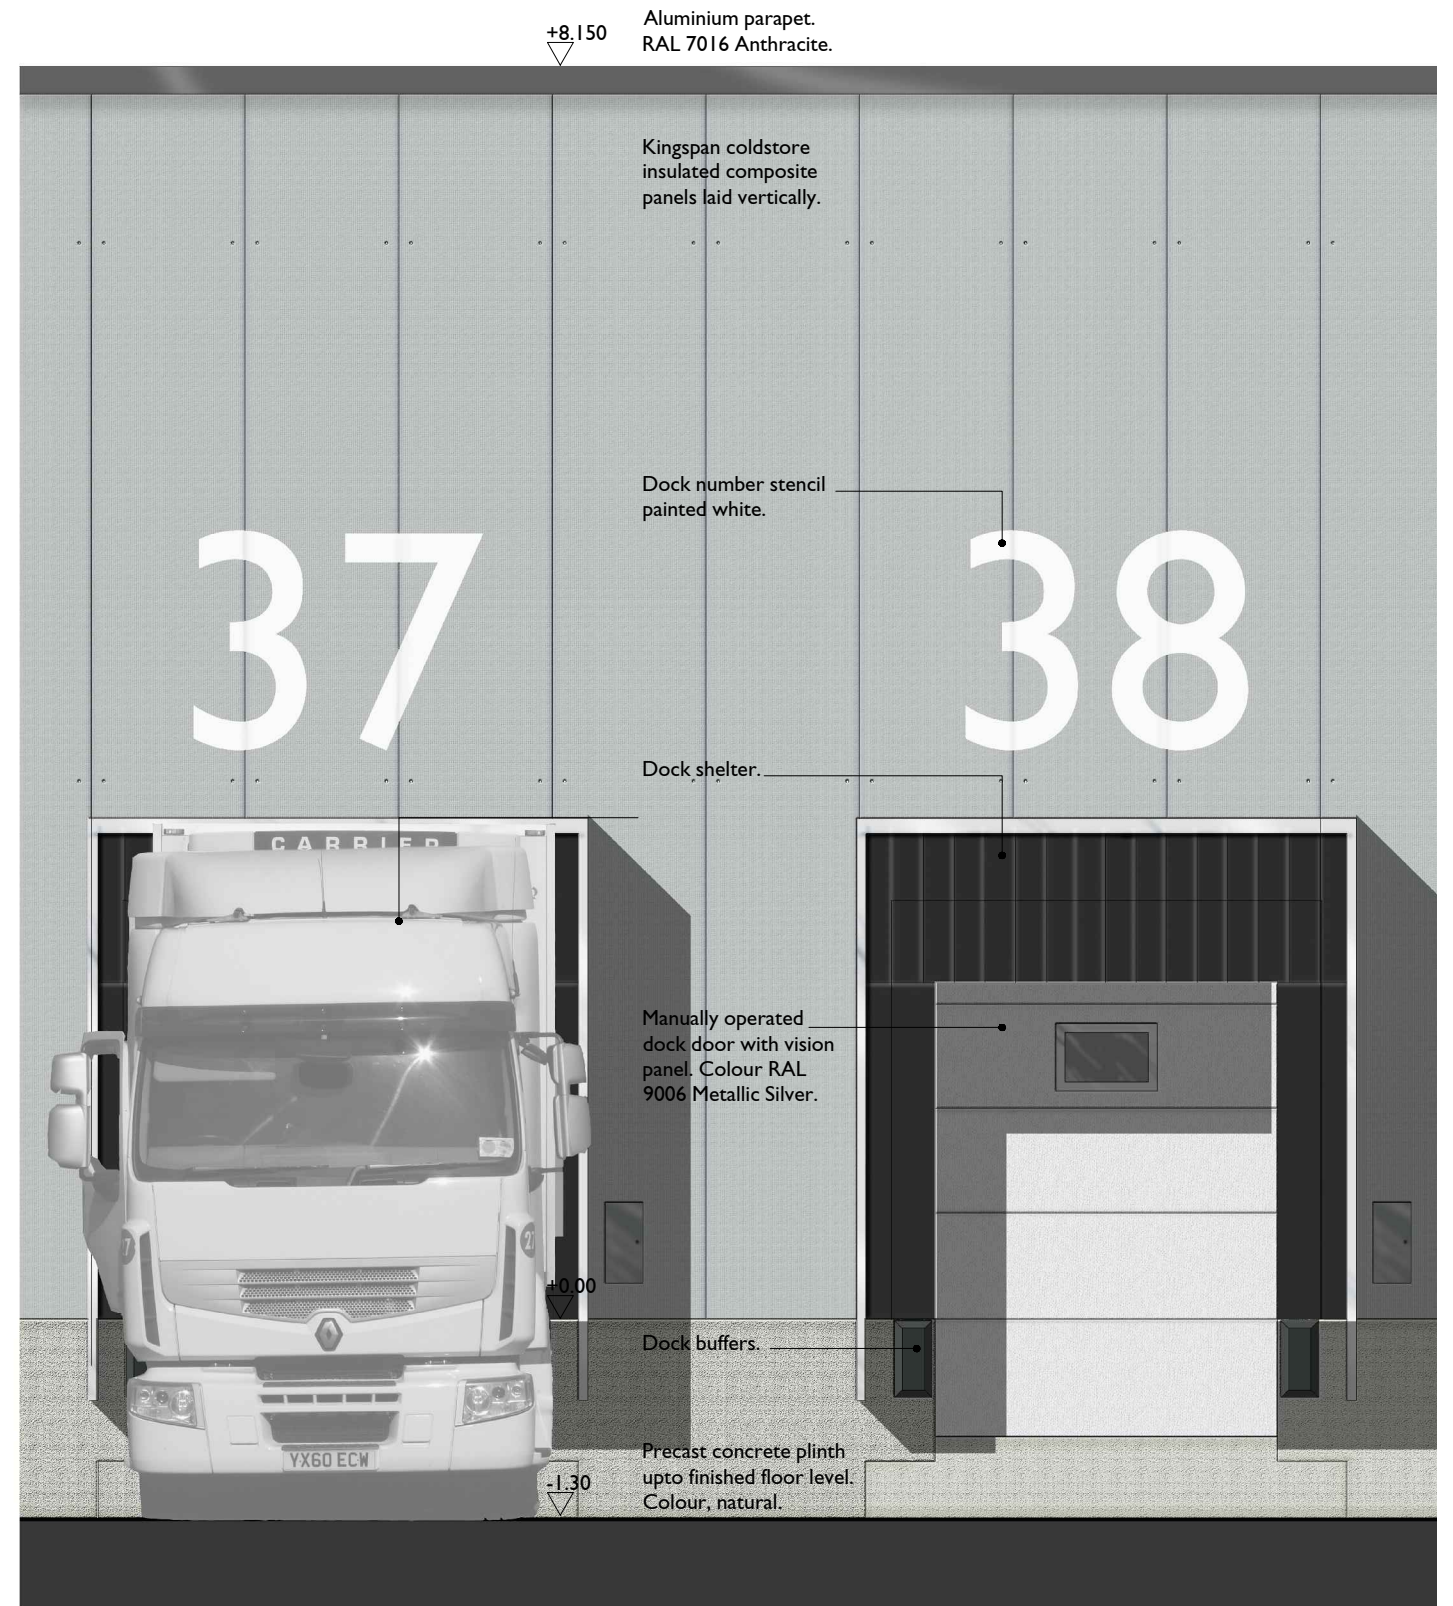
+8.150

Aluminium parapet.
RAL 7016 Anthracite.

Kingspan coldstore insulated composite panels laid vertically.

Dock number stencil painted white.

37

38

Dock shelter.

CARRIER

Manually operated dock door with vision panel. Colour RAL 9006 Metallic Silver.

+0.00

Dock buffers.

YX60 ECW

Precast concrete plinth upto finished floor level. Colour, natural.

-1.30